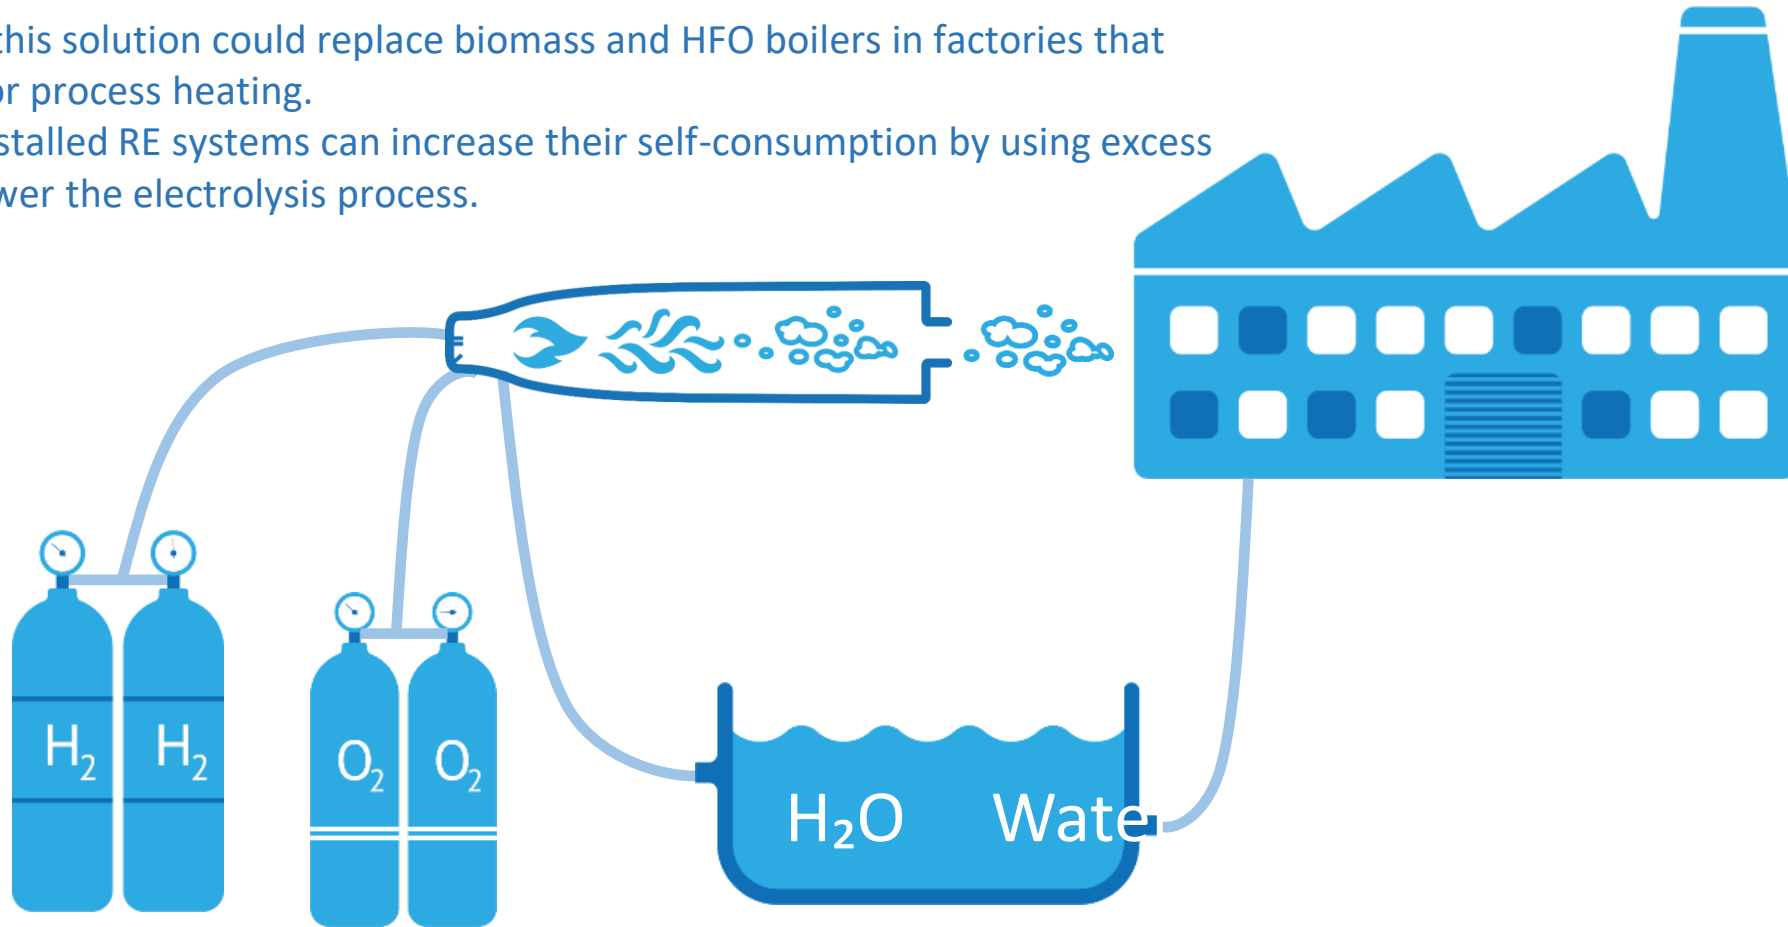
this solution could replace biomass and HFO boilers in factories that or process heating.
stalled RE systems can increase their self-consumption by using excess wer the electrolysis process.

$H_2$ $H_2$

$O_2$ $O_2$

$H_2O$ Wate